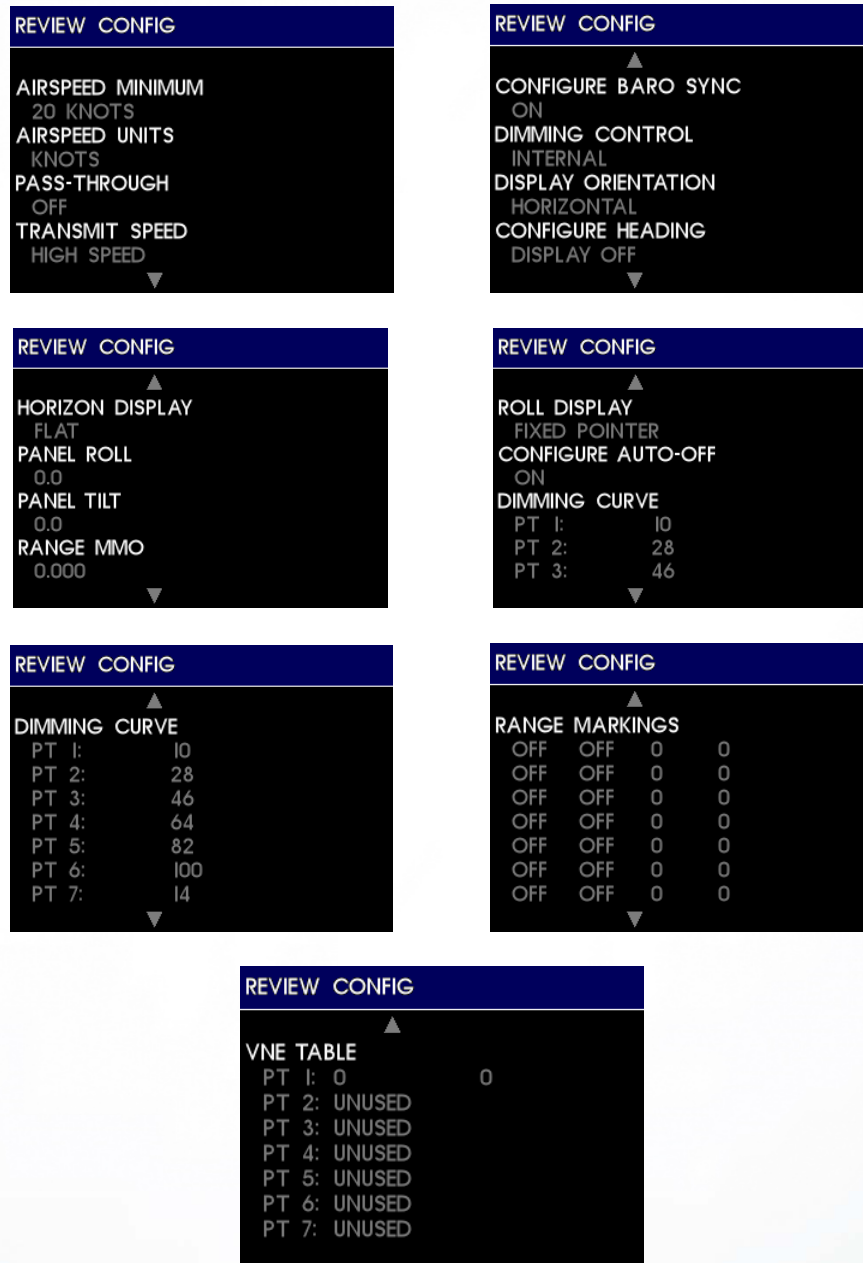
REVIEW CONFIG

AIRSPEED MINIMUM
20 KNOTS
AIRSPEED UNITS
KNOTS
PASS-THROUGH
OFF
TRANSMIT SPEED
HIGH SPEED

REVIEW CONFIG

CONFIGURE BARO SYNC
ON
DIMMING CONTROL
INTERNAL
DISPLAY ORIENTATION
HORIZONTAL
CONFIGURE HEADING
DISPLAY OFF

REVIEW CONFIG

HORIZON DISPLAY
FLAT
PANEL ROLL
0.0
PANEL TILT
0.0
RANGE MMO
0.000

REVIEW CONFIG

ROLL DISPLAY
FIXED POINTER
CONFIGURE AUTO-OFF
ON
DIMMING CURVE
PT 1: 10
PT 2: 28
PT 3: 46

REVIEW CONFIG

DIMMING CURVE
PT 1: 10
PT 2: 28
PT 3: 46
PT 4: 64
PT 5: 82
PT 6: 100
PT 7: 14

REVIEW CONFIG

RANGE MARKINGS
OFF OFF 0 0
OFF OFF 0 0
OFF OFF 0 0
OFF OFF 0 0
OFF OFF 0 0
OFF OFF 0 0
OFF OFF 0 0

REVIEW CONFIG

VNE TABLE
PT 1: 0 0
PT 2: UNUSED
PT 3: UNUSED
PT 4: UNUSED
PT 5: UNUSED
PT 6: UNUSED
PT 7: UNUSED